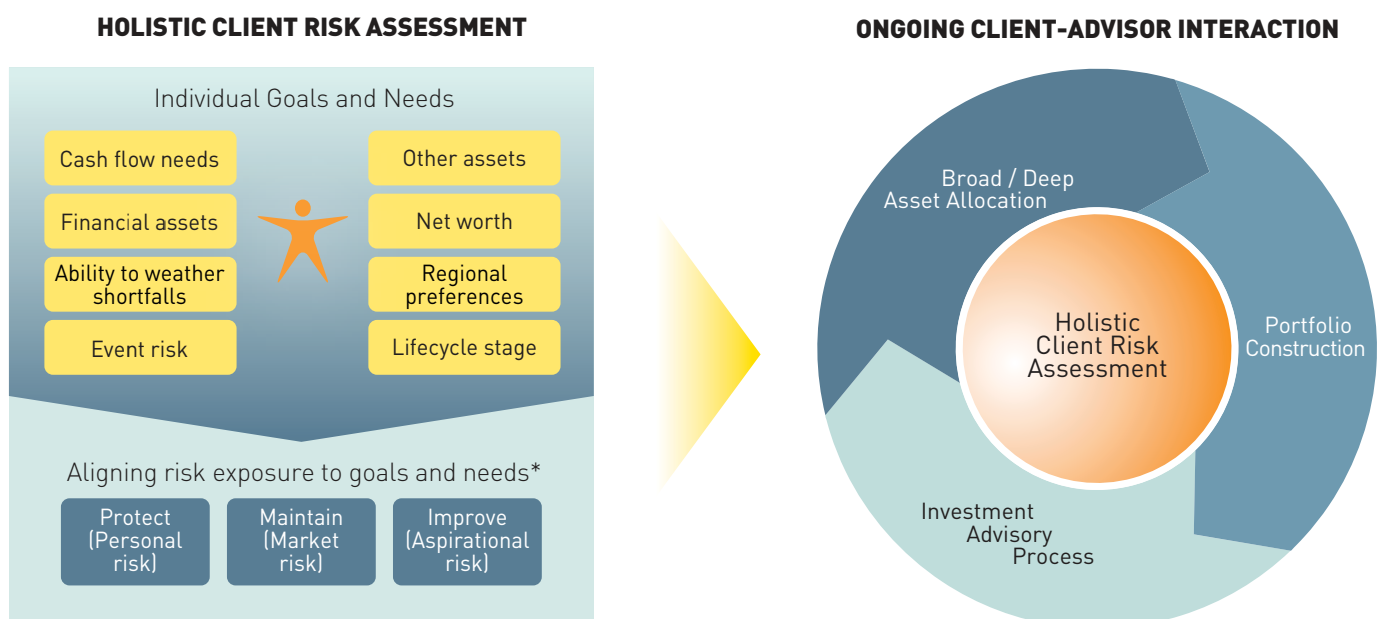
HOLISTIC CLIENT RISK ASSESSMENT

Individual Goals and Needs

Cash flow needs

Financial assets

Ability to weather shortfalls

Event risk

Other assets

Net worth

Regional preferences

Lifecycle stage

Aligning risk exposure to goals and needs*

Protect (Personal risk)

Maintain (Market risk)

Improve (Aspirational risk)

ONGOING CLIENT-ADVISOR INTERACTION

Broad / Deep Asset Allocation

Portfolio Construction

Investment Advisory Process

Holistic Client Risk Assessment